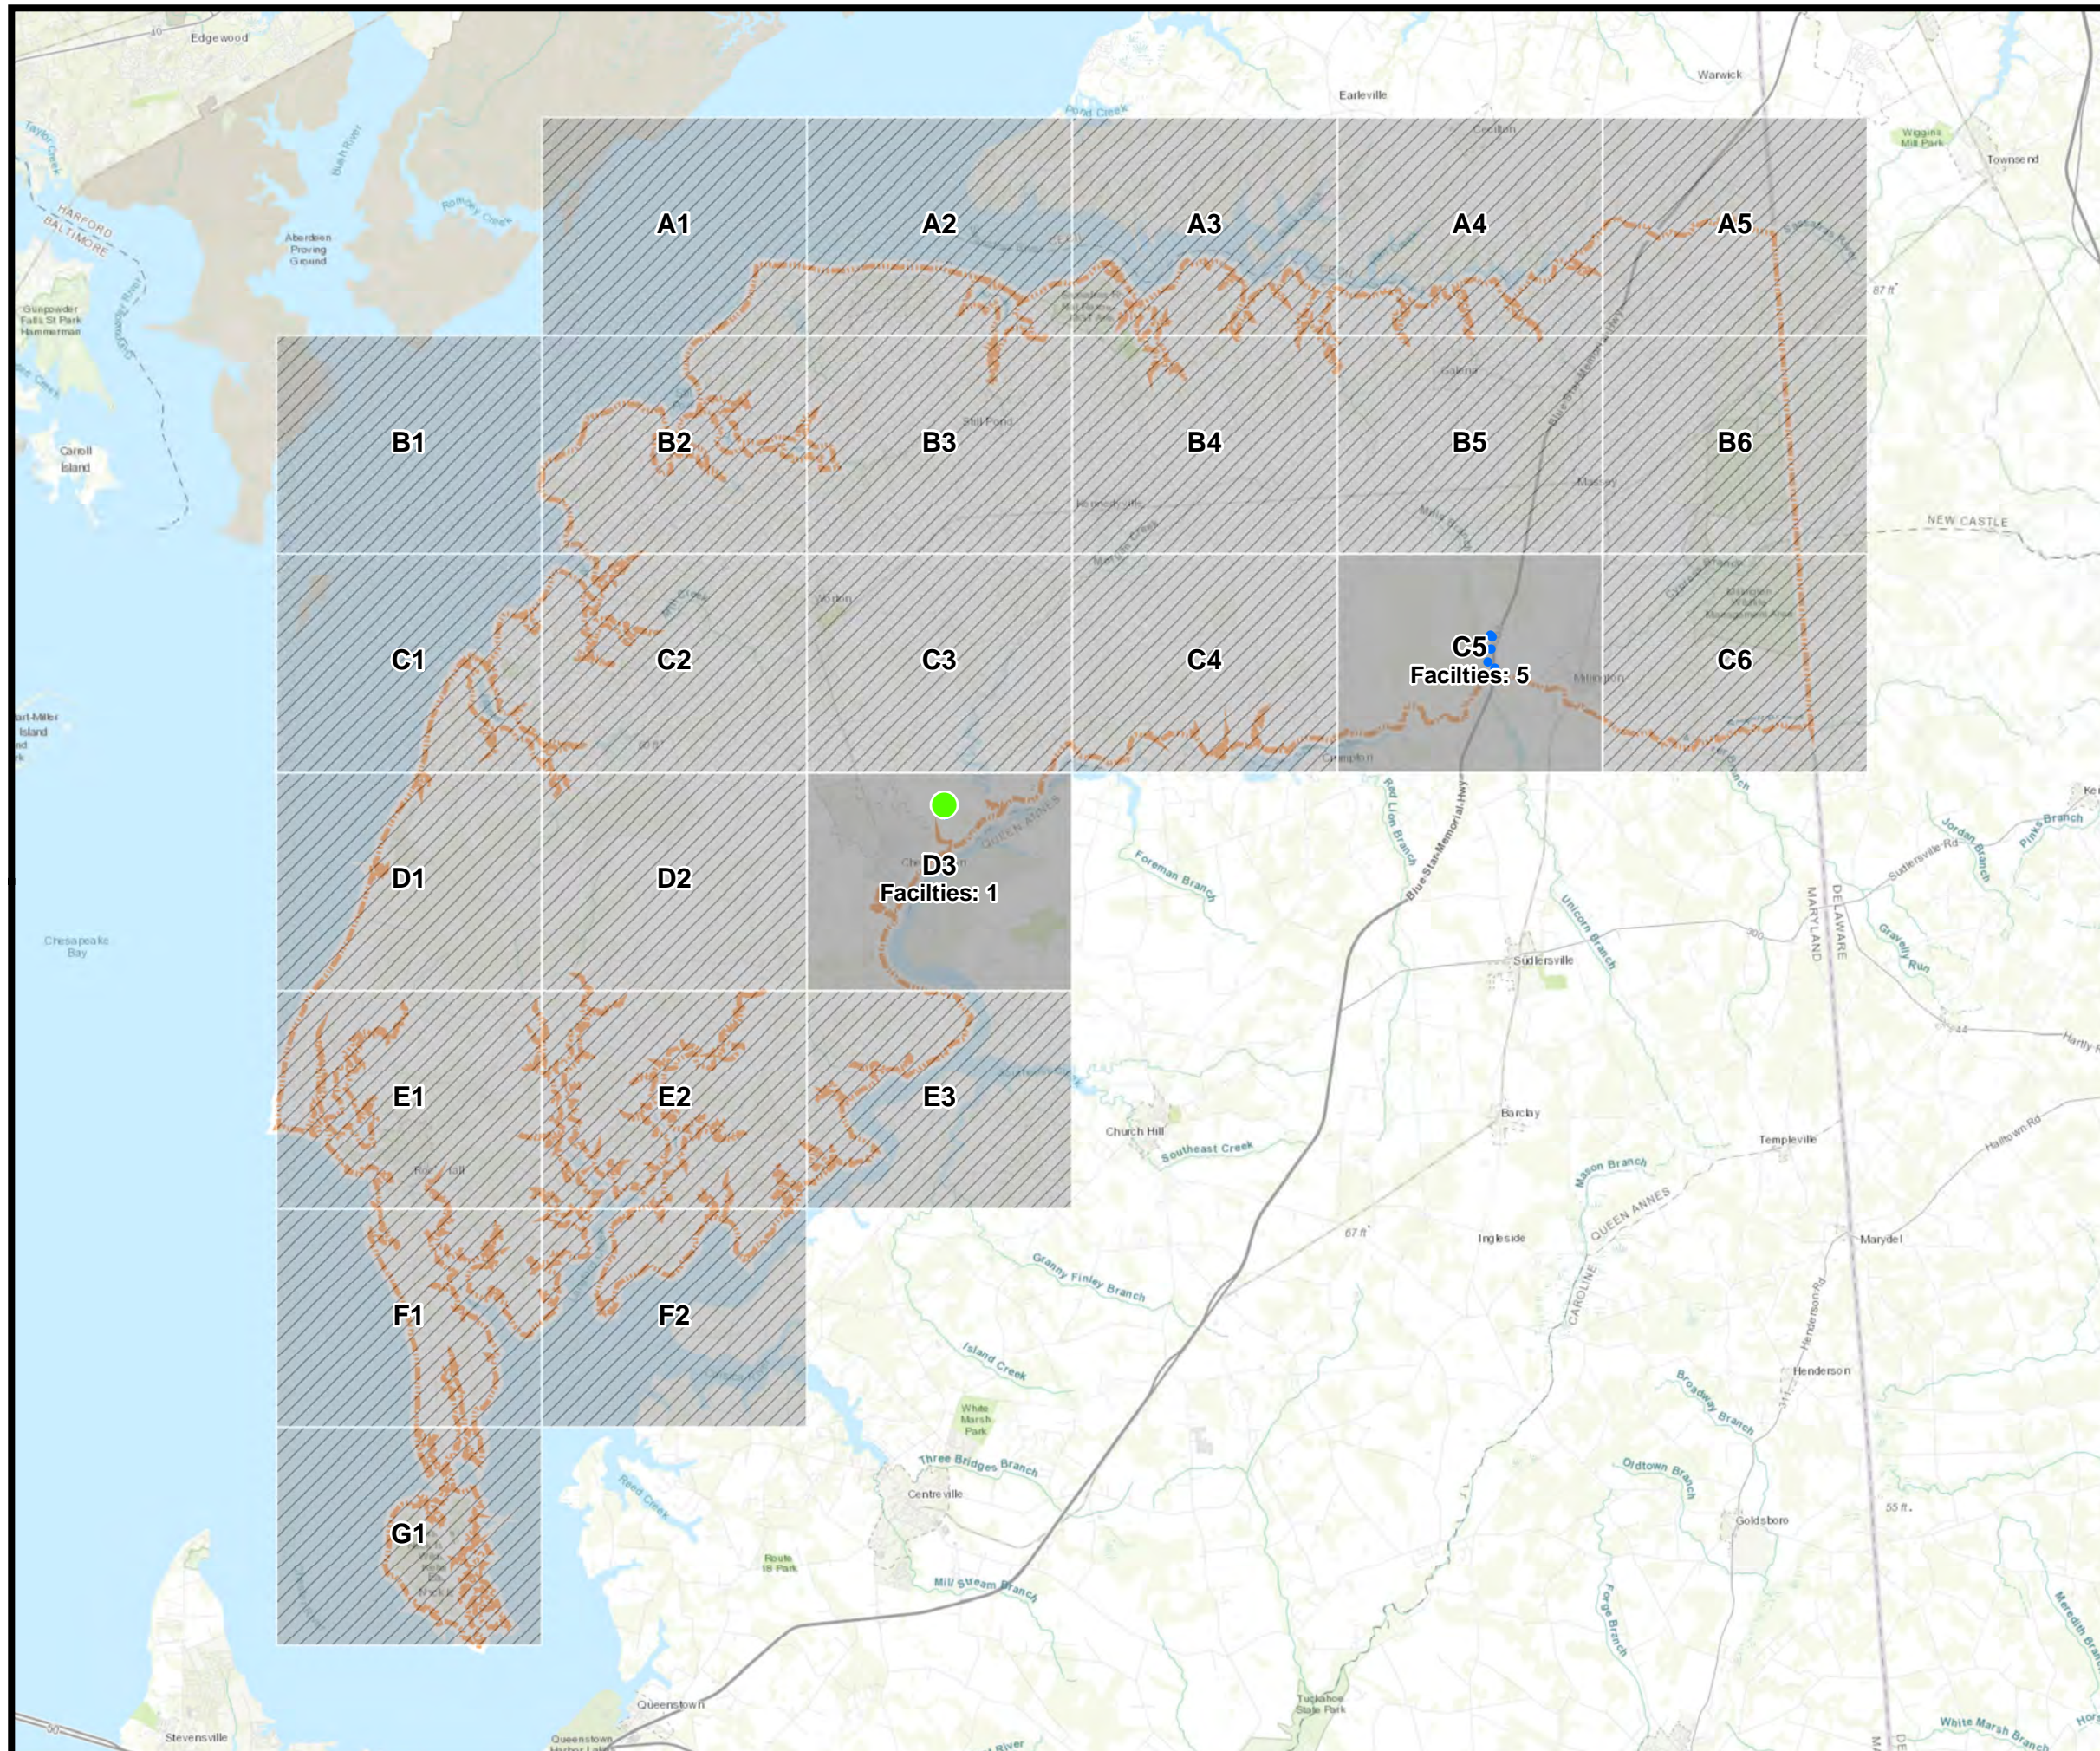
Edgewood
Earleville
Warwick
Townsend
Aberdeen Proving Ground
HARFORD
BALTIMORE
Carroll Island
A1
A2
A3
A4
A5
B1
B2
B3
B4
B5
B6
C1
C2
C3
C4
C5
Facilties: 5
C6
NEW CASTLE
D1
D2
D3
Facilties: 1
QUEEN ANNES
Chesapeake Bay
Sudlersville
E1
E2
E3
Church Hill
Southeast Creek
Barclay
Templeville
Ingleside
Marydel
F1
F2
Henderson
Centreville
Three Bridges Branch
Goldsboro
G1
Stevensville
Queenstown
MARYLAND
DELAWARE
CAROLINE
Red Lion Branch
Blue Star Memorial Hwy
Foreman Branch
Unicorn Branch
Granny Finley Branch
Island Creek
Mill Stream Branch
Mason Branch
Broadway Branch
Ordtown Branch
Forge Branch
White Marsh Branch
Jordan Branch
Gravelly Run
Pink Branch